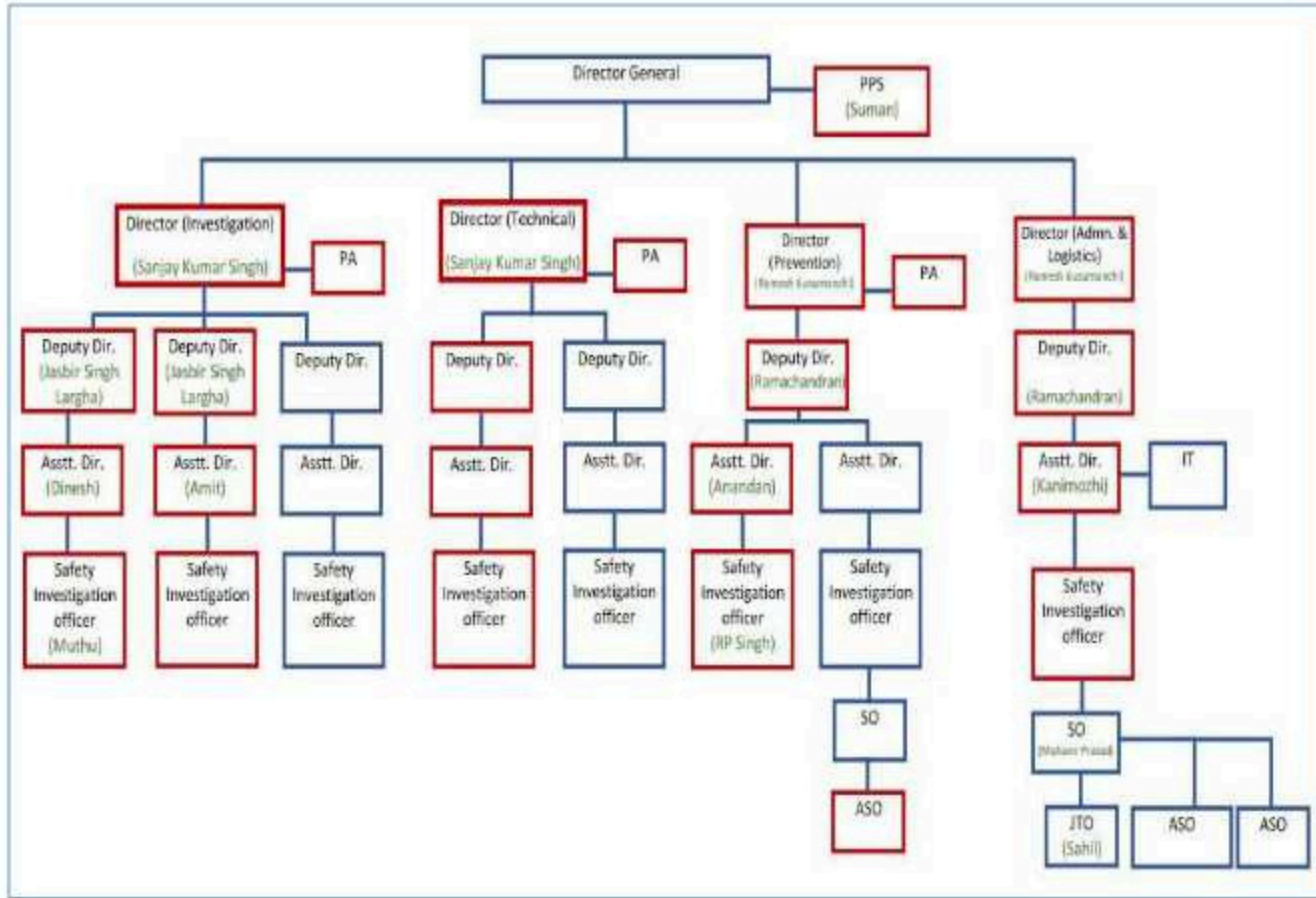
Director General

PPS (Suman)

Director (Investigation) (Sanjay Kumar Singh)

PA

Director (Technical) (Sanjay Kumar Singh)

PA

Director (Prevention) ([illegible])

PA

Director (Admn. & Logistics) ([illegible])

Deputy Dir. (Jasbir Singh Largha)

Deputy Dir. (Jasbir Singh Largha)

Deputy Dir.

Deputy Dir.

Deputy Dir.

Deputy Dir. (Ramachandran)

Deputy Dir. (Ramachandran)

Asstt. Dir. (Dinesh)

Asstt. Dir. (Amit)

Asstt. Dir.

Asstt. Dir.

Asstt. Dir.

Asstt. Dir. (Anandan)

Asstt. Dir.

Asstt. Dir. (Kanimozhi)

IT

Safety Investigation officer (Muthu)

Safety Investigation officer

Safety Investigation officer

Safety Investigation officer

Safety Investigation officer

Safety Investigation officer (RP Singh)

Safety Investigation officer

Safety Investigation officer

SO

ASO

SO ([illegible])

JTO (Sahil)

ASO

ASO